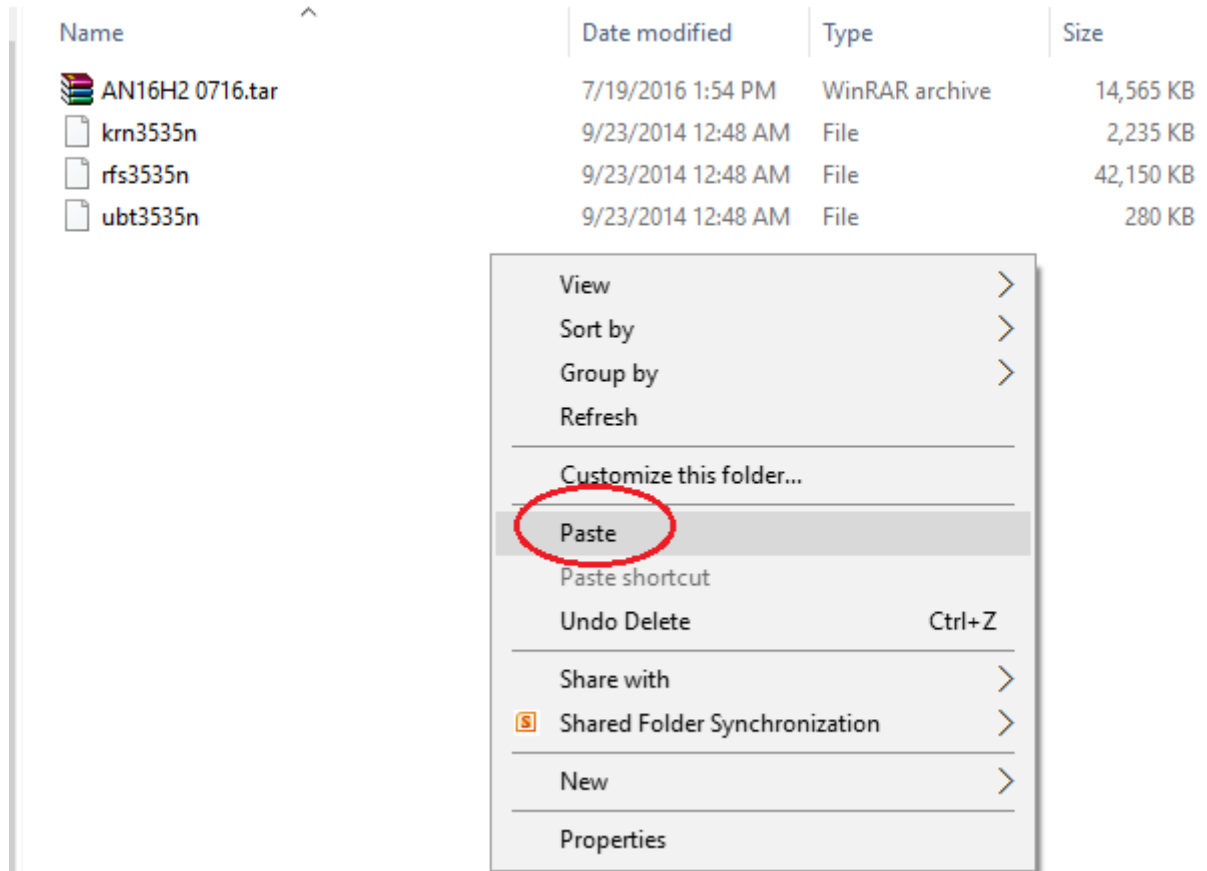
| Name | Date modified | Type | Size |
|---|---|---|---|
| AN16H2 0716.tar | 7/19/2016 1:54 PM | WinRAR archive | 14,565 KB |
| krn3535n | 9/23/2014 12:48 AM | File | 2,235 KB |
| rfs3535n | 9/23/2014 12:48 AM | File | 42,150 KB |
| ubt3535n | 9/23/2014 12:48 AM | File | 280 KB |

View
Sort by
Group by
Refresh
Customize this folder...
Paste
Paste shortcut
Undo Delete Ctrl+Z
Share with
Shared Folder Synchronization
New
Properties